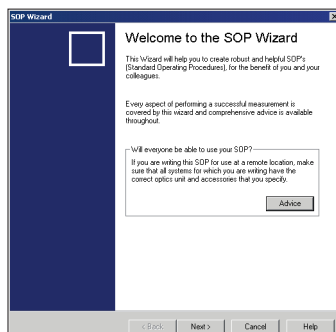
SOP Wizard

Welcome to the SOP Wizard

This Wizard will help you to create robust and helpful SOP's (Standard Operating Procedures), for the benefit of you and your colleagues.

Every aspect of performing a successful measurement is covered by this wizard and comprehensive advice is available throughout.

Will everyone be able to use your SOP?

If you are writing this SOP for use at a remote location, make sure that all systems for which you are writing have the correct optics unit and accessories that you specify.

Advice

< Back | Next > | Cancel | Help